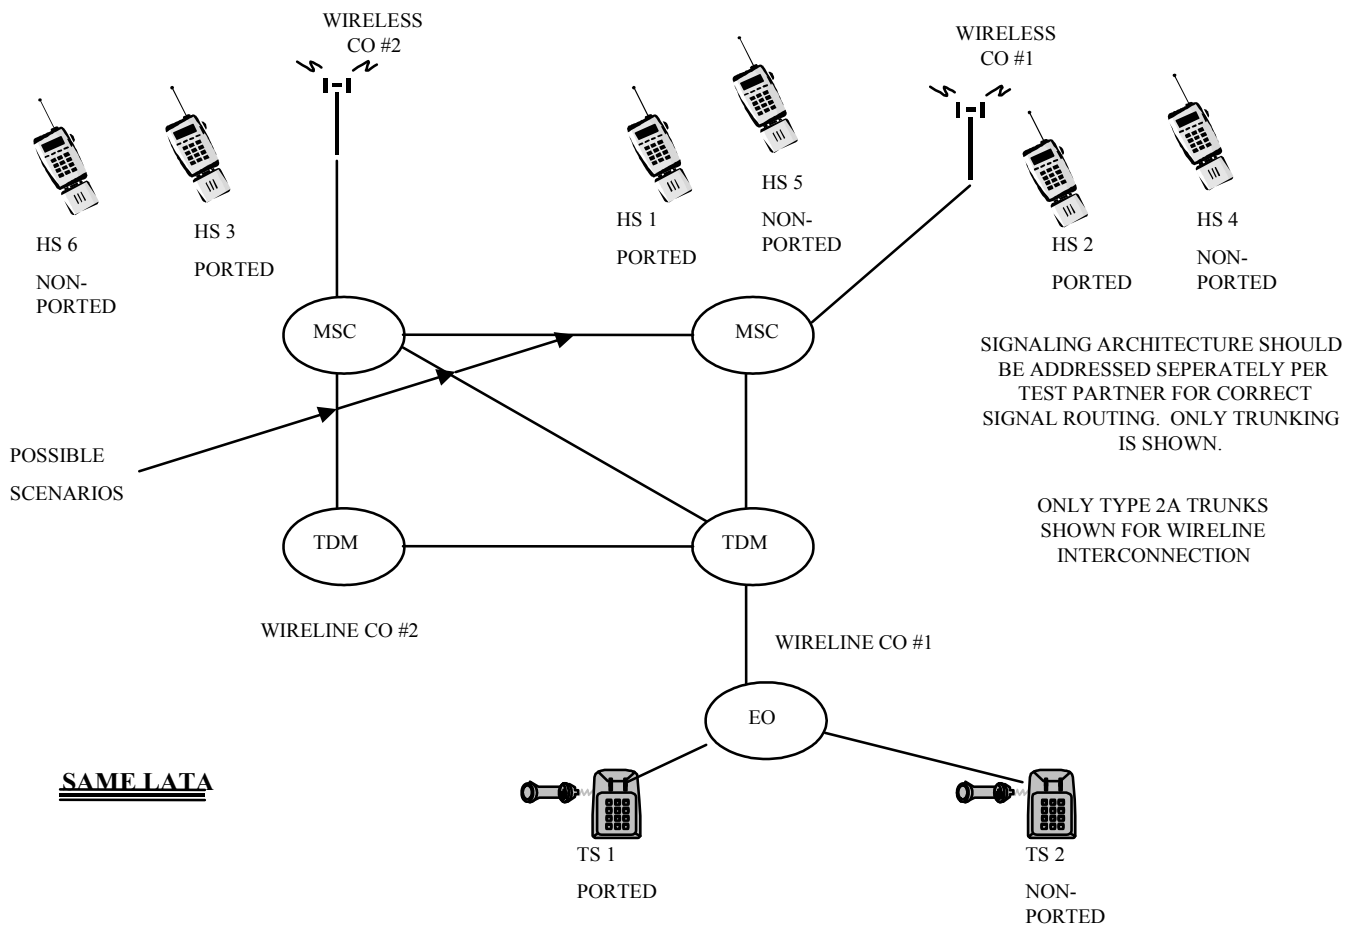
WIRELESS
CO #2

WIRELESS
CO #1

HS 6
NON-PORTED

HS 3
PORTED

HS 1
PORTED

HS 5
NON-PORTED

HS 2
PORTED

HS 4
NON-PORTED

MSC

MSC

SIGNALING ARCHITECTURE SHOULD BE ADDRESSED SEPERATELY PER TEST PARTNER FOR CORRECT SIGNAL ROUTING. ONLY TRUNKING IS SHOWN.

POSSIBLE
SCENARIOS

ONLY TYPE 2A TRUNKS SHOWN FOR WIRELINE INTERCONNECTION

TDM

TDM

WIRELINE CO #2

WIRELINE CO #1

EO

SAME LATA

TS 1
PORTED

TS 2
NON-PORTED